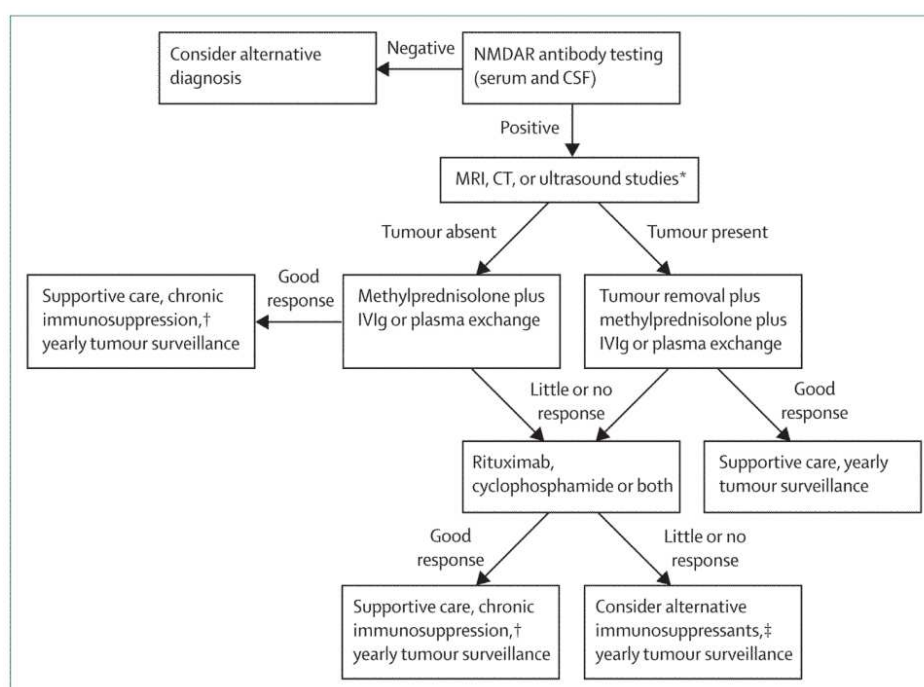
NMDAR antibody testing (serum and CSF)

Negative

Consider alternative diagnosis

Positive

MRI, CT, or ultrasound studies*

Tumour absent

Tumour present

Methylprednisolone plus IVIg or plasma exchange

Good response

Supportive care, chronic immunosuppression,† yearly tumour surveillance

Tumour removal plus methylprednisolone plus IVIg or plasma exchange

Little or no response

Good response

Rituximab, cyclophosphamide or both

Supportive care, yearly tumour surveillance

Good response

Little or no response

Supportive care, chronic immunosuppression,† yearly tumour surveillance

Consider alternative immunosuppressants,‡ yearly tumour surveillance